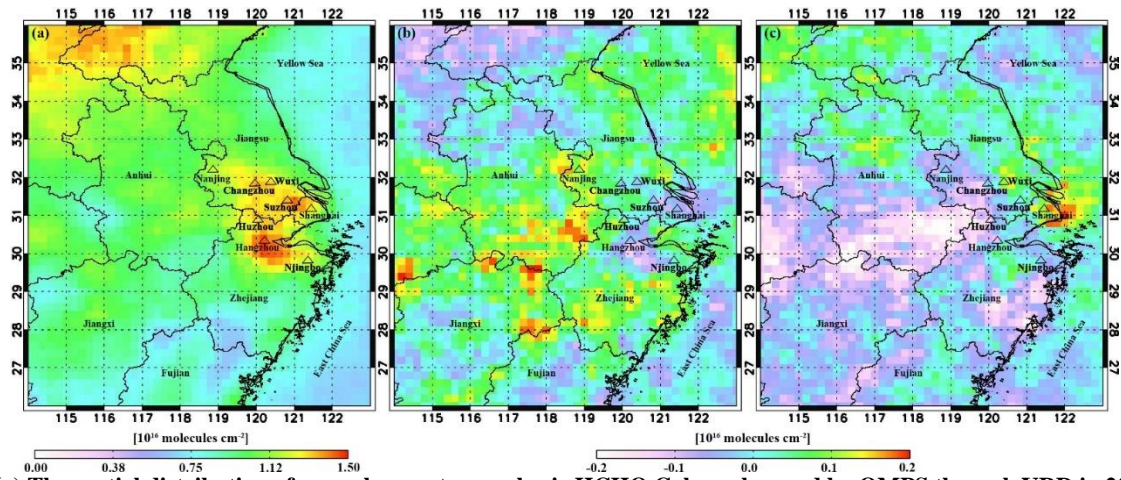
115 116 117 118 119 120 121 122
(a)
Yellow Sea
Jiangsu
Anhui
Nanjing
Changzhou
Wuxi
Suzhou
Shanghai
Huzhou
Hangzhou
Ningbo
Zhejiang
Jiangxi
Fujian
East China Sea
35 34 33 32 31 30 29 28 27
115 116 117 118 119 120 121 122

115 116 117 118 119 120 121 122
(b)
Yellow Sea
Jiangsu
Anhui
Nanjing
Changzhou
Wuxi
Suzhou
Shanghai
Huzhou
Hangzhou
Ningbo
Zhejiang
Jiangxi
Fujian
East China Sea
35 34 33 32 31 30 29 28 27
115 116 117 118 119 120 121 122

115 116 117 118 119 120 121 122
(c)
Yellow Sea
Jiangsu
Anhui
Nanjing
Changzhou
Wuxi
Suzhou
Shanghai
Huzhou
Hangzhou
Ningbo
Zhejiang
Jiangxi
Fujian
East China Sea
35 34 33 32 31 30 29 28 27
115 116 117 118 119 120 121 122

[$10^{16}$ molecules cm$^{-2}$]
0.00 0.38 0.75 1.12 1.50

[$10^{16}$ molecules cm$^{-2}$]
-0.2 -0.1 0.0 0.1 0.2

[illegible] The spatial distribution of annual mean tropospheric HCHO Columns observed by OMPS through URDA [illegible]